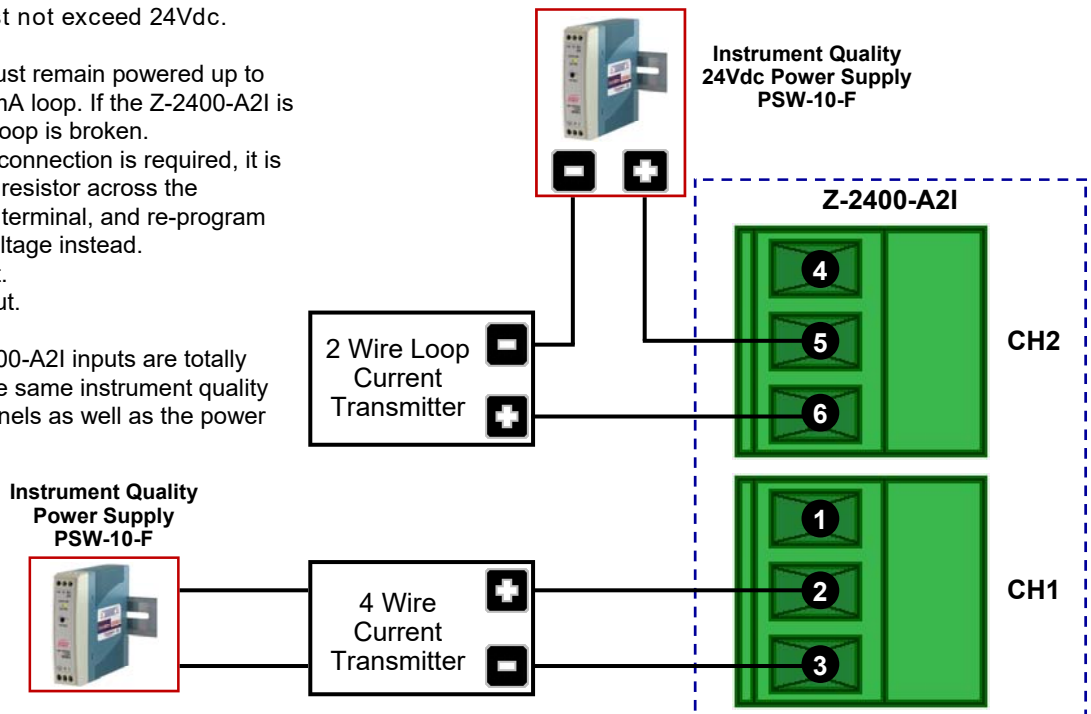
t not exceed 24Vdc.

ust remain powered up to mA loop. If the Z-2400-A2I is oop is broken.
connection is required, it is resistor across the terminal, and re-program ltage instead.
t.
ut.

00-A2I inputs are totally e same instrument quality nels as well as the power

Instrument Quality 24Vdc Power Supply PSW-10-F

Z-2400-A2I

4
5
6
CH2

1
2
3
CH1

2 Wire Loop Current Transmitter

Instrument Quality Power Supply PSW-10-F

4 Wire Current Transmitter